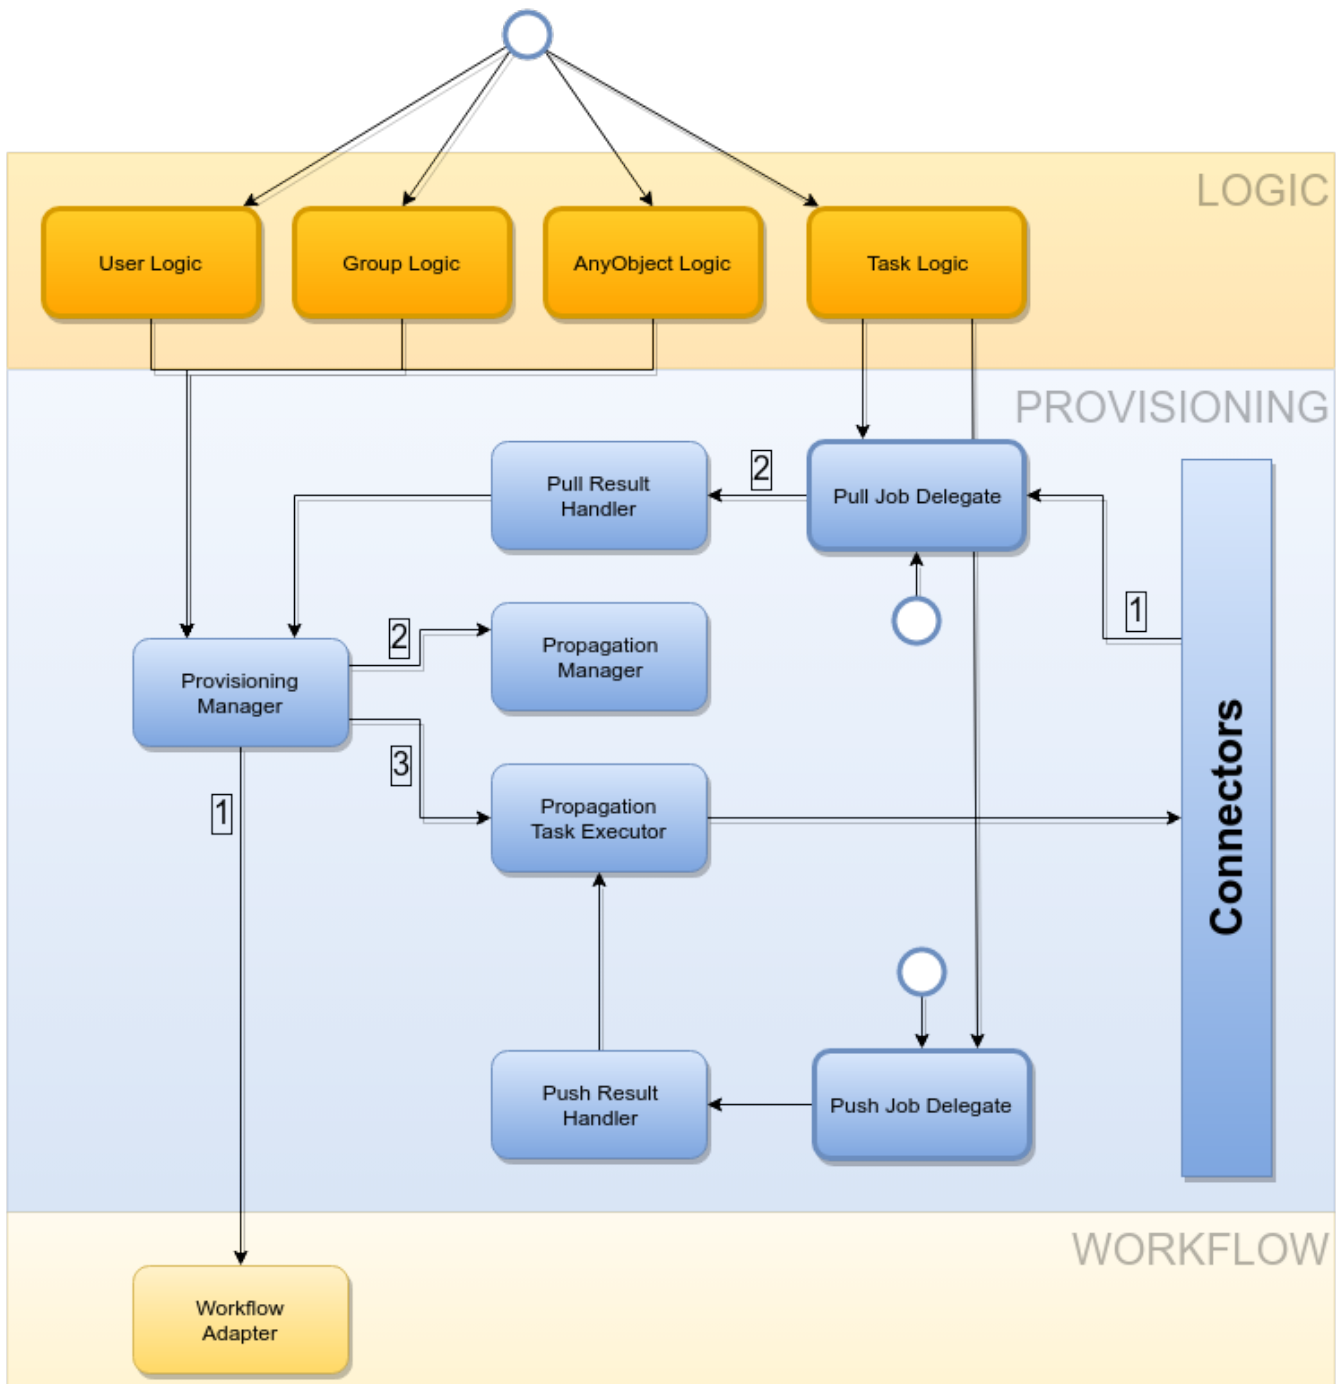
LOGIC

User Logic

Group Logic

AnyObject Logic

Task Logic

PROVISIONING

Pull Result Handler

2

Pull Job Delegate

Connectors

1

2

Propagation Manager

Provisioning Manager

3

1

Propagation Task Executor

Push Result Handler

Push Job Delegate

WORKFLOW

Workflow Adapter